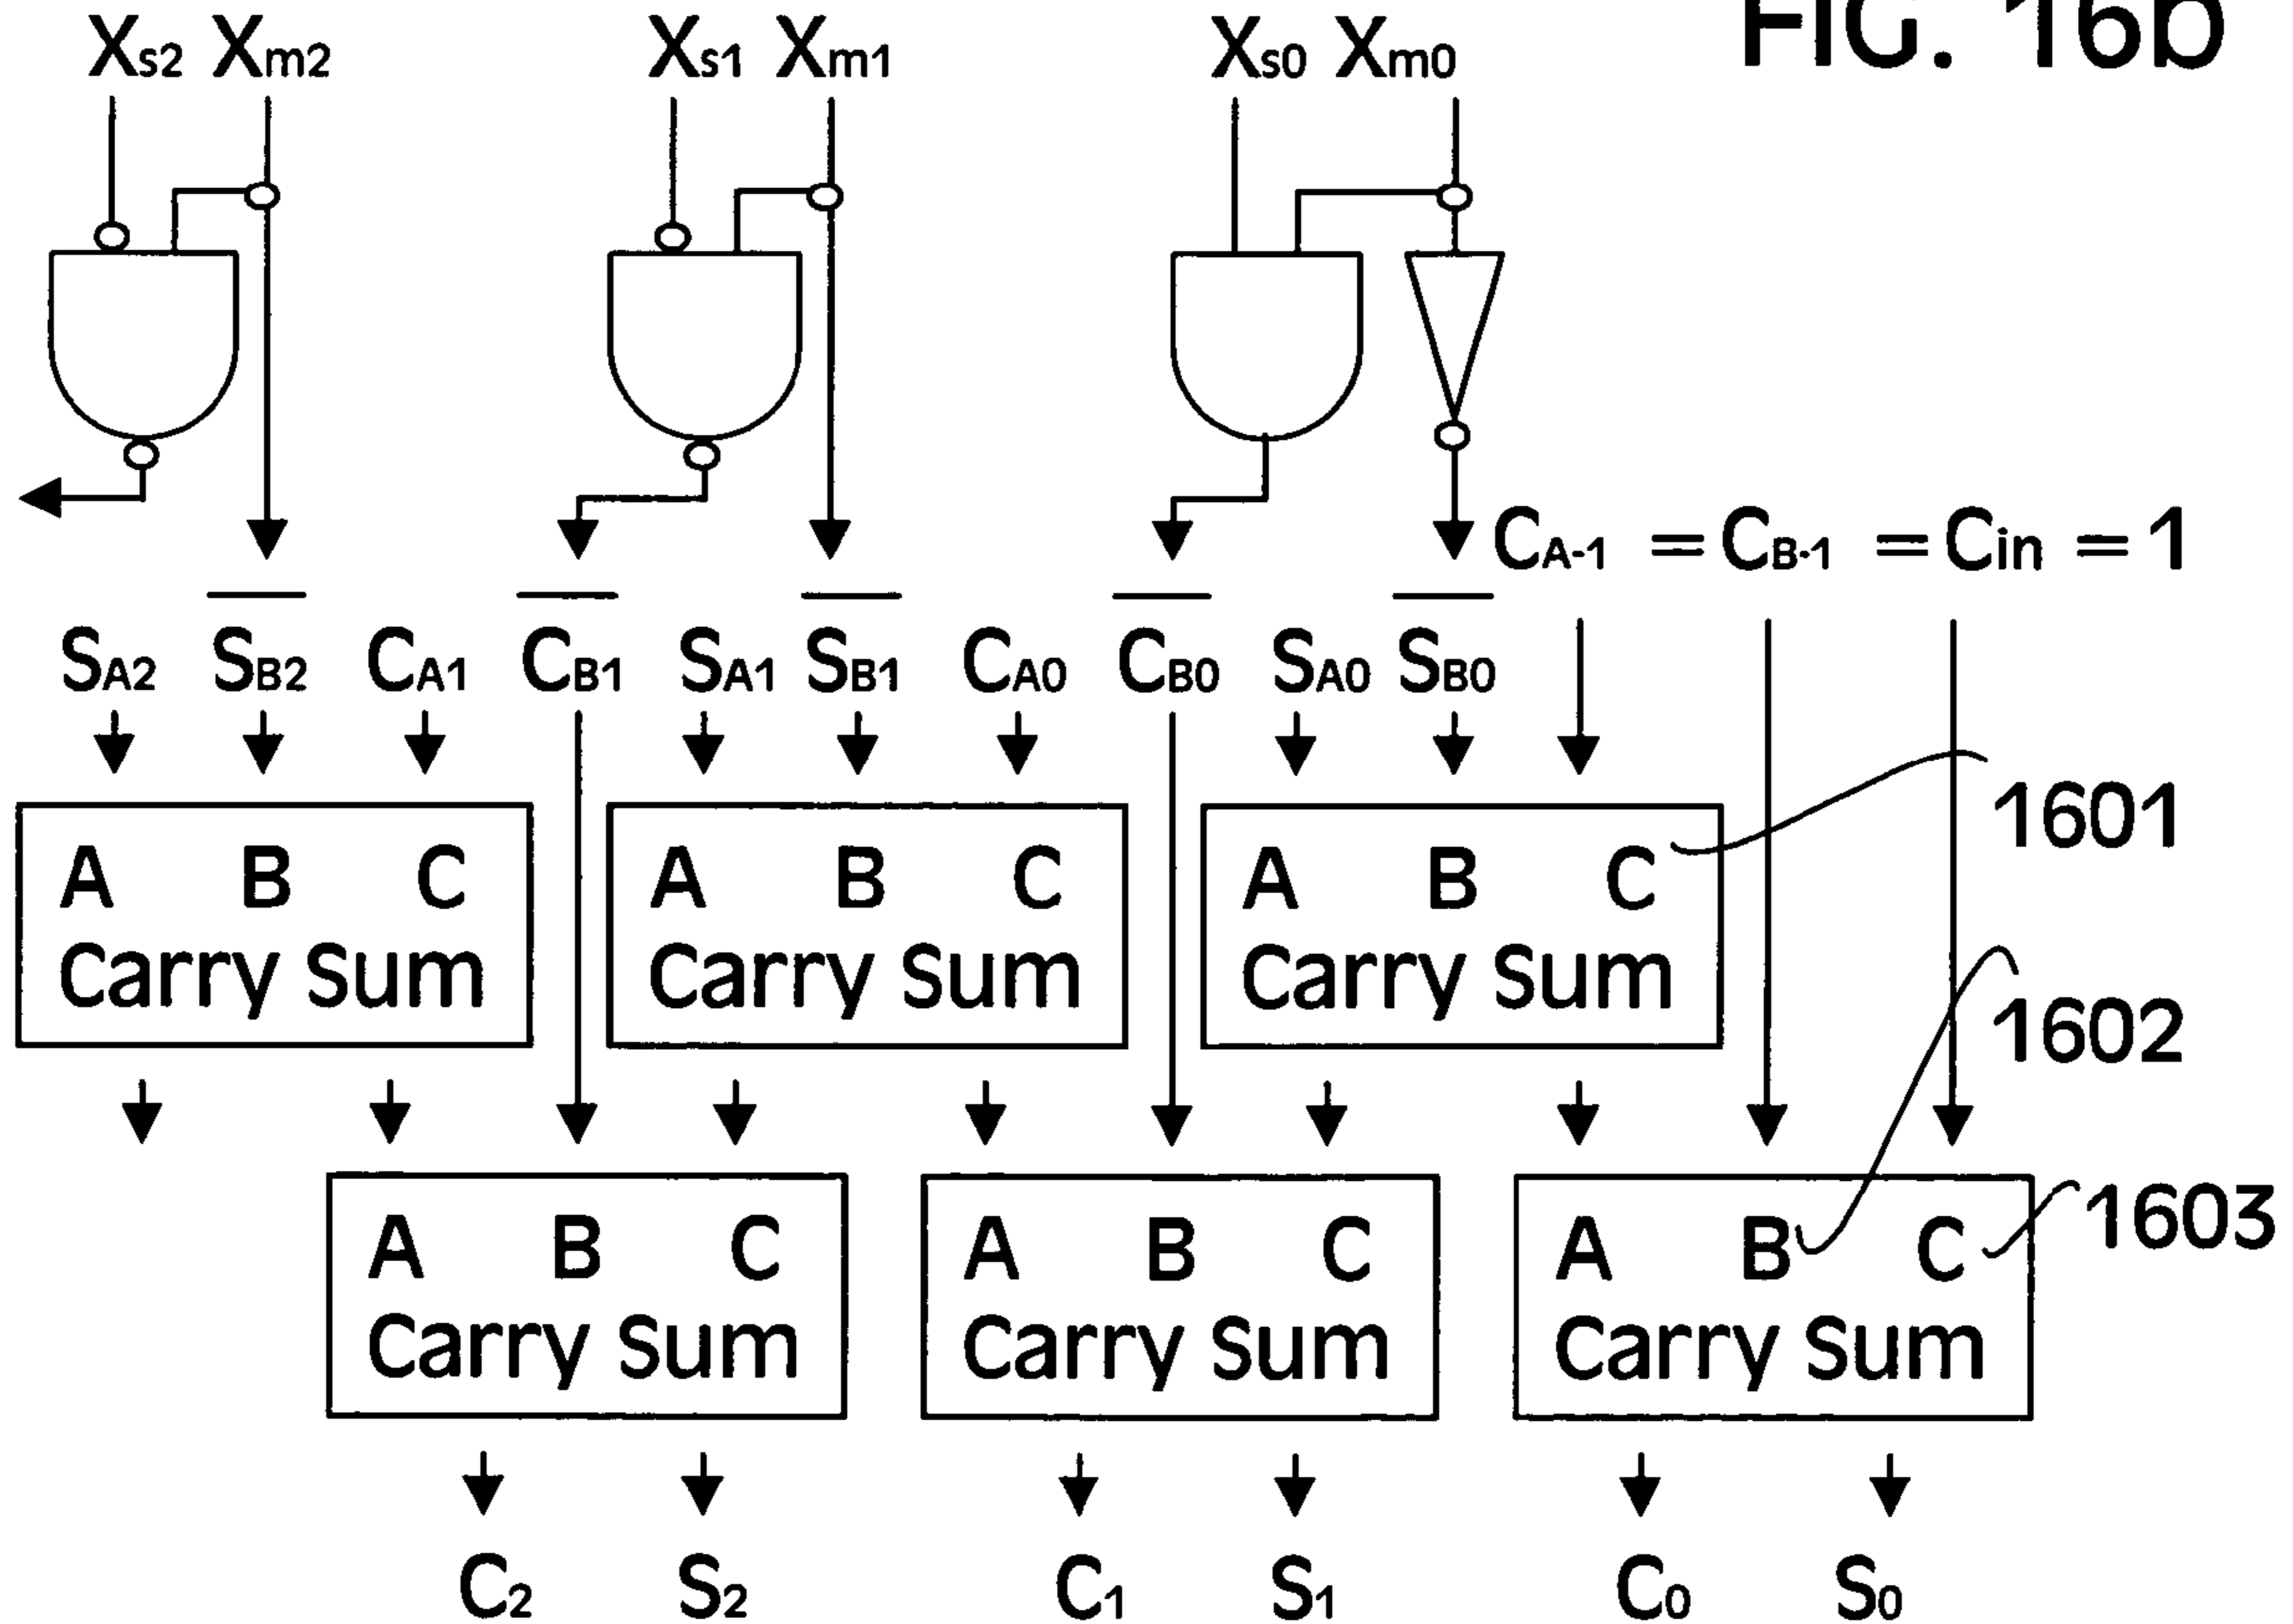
FIG. 16b

$X_{s2}$ $X_{m2}$ $X_{s1}$ $X_{m1}$ $X_{s0}$ $X_{m0}$

$C_{A-1} = C_{B-1} = C_{in} = 1$

$S_{A2}$ $\overline{S_{B2}}$ $C_{A1}$ $\overline{C_{B1}}$ $S_{A1}$ $\overline{S_{B1}}$ $C_{A0}$ $\overline{C_{B0}}$ $S_{A0}$ $\overline{S_{B0}}$

A B C
Carry Sum

A B C
Carry Sum

A B C
Carry Sum

1601

1602

A B C
Carry Sum

A B C
Carry Sum

A B C
Carry Sum

1603

$C_2$ $S_2$ $C_1$ $S_1$ $C_0$ $S_0$